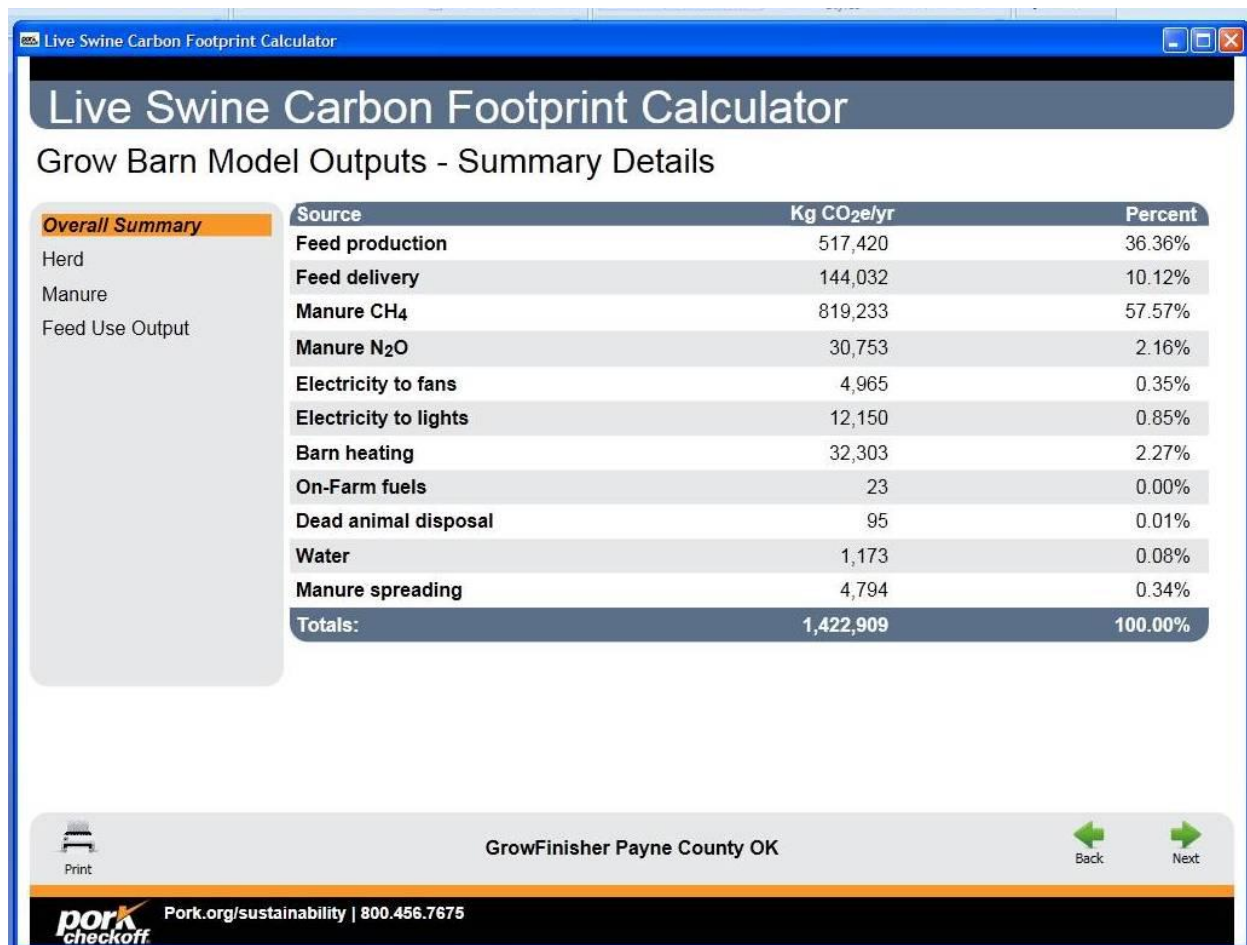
Live Swine Carbon Footprint Calculator

Live Swine Carbon Footprint Calculator

Grow Barn Model Outputs - Summary Details

Overall Summary
Herd
Manure
Feed Use Output

| Source | Kg $CO_2e$/yr | Percent |
|---|---|---|
| Feed production | 517,420 | 36.36% |
| Feed delivery | 144,032 | 10.12% |
| Manure $CH_4$ | 819,233 | 57.57% |
| Manure $N_2O$ | 30,753 | 2.16% |
| Electricity to fans | 4,965 | 0.35% |
| Electricity to lights | 12,150 | 0.85% |
| Barn heating | 32,303 | 2.27% |
| On-Farm fuels | 23 | 0.00% |
| Dead animal disposal | 95 | 0.01% |
| Water | 1,173 | 0.08% |
| Manure spreading | 4,794 | 0.34% |
| Totals: | 1,422,909 | 100.00% |

Print

GrowFinisher Payne County OK

Back

Next

pork checkoff

Pork.org/sustainability | 800.456.7675